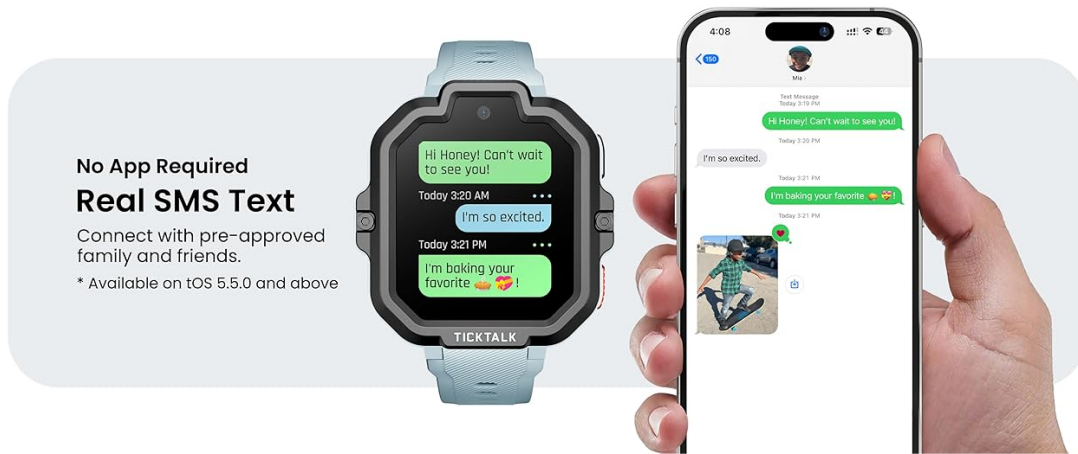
No App Required
Real SMS Text
Connect with pre-approved family and friends.
* Available on tOS 5.5.0 and above

Hi Honey! Can't wait to see you!
Today 3:20 AM
I'm so excited.
Today 3:21 PM
I'm baking your favorite 🥧😍!
TICKTALK

4:08
150
Mia
Text Message
Today 3:19 PM
Hi Honey! Can't wait to see you!
Today 3:20 PM
I'm so excited.
Today 3:21 PM
I'm baking your favorite 🥧😍
Today 3:21 PM